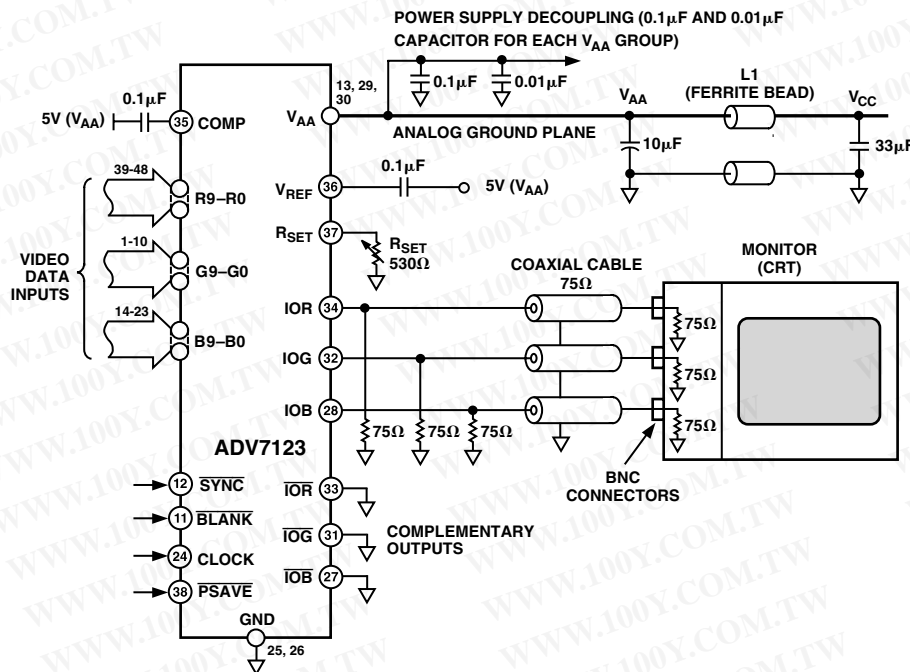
POWER SUPPLY DECOUPLING (0.1μF AND 0.01μF CAPACITOR FOR EACH $V_{AA}$ GROUP)

0.1μF
0.01μF
13, 29, 30
$V_{AA}$
L1 (FERRITE BEAD)
$V_{CC}$
5V ($V_{AA}$)
0.1μF
35 COMP
$V_{AA}$
ANALOG GROUND PLANE
10μF
33μF
39-48
R9–R0
$V_{REF}$ 36
0.1μF
5V ($V_{AA}$)
1-10
G9–G0
$R_{SET}$ 37
$R_{SET}$ 530Ω
VIDEO DATA INPUTS
COAXIAL CABLE 75Ω
MONITOR (CRT)
14-23
B9–B0
IOR 34
75Ω
IOG 32
75Ω
IOB 28
75Ω
75Ω 75Ω 75Ω
ADV7123
BNC CONNECTORS
12 $\overline{SYNC}$
$\overline{IOR}$ 33
11 $\overline{BLANK}$
$\overline{IOG}$ 31
COMPLEMENTARY OUTPUTS
24 CLOCK
38 $\overline{PSAVE}$
$\overline{IOB}$ 27
GND
25, 26
WWW.100Y.COM.TW